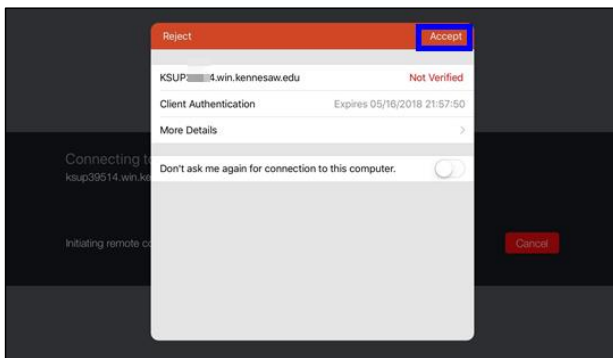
Reject

Accept

KSUP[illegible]4.win.kennesaw.edu

Not Verified

Client Authentication

Expires 05/16/2018 21:57:50

More Details

Don't ask me again for connection to this computer.

Connecting t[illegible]

ksup39514.win.ke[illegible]

Initiating remote co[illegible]

Cancel